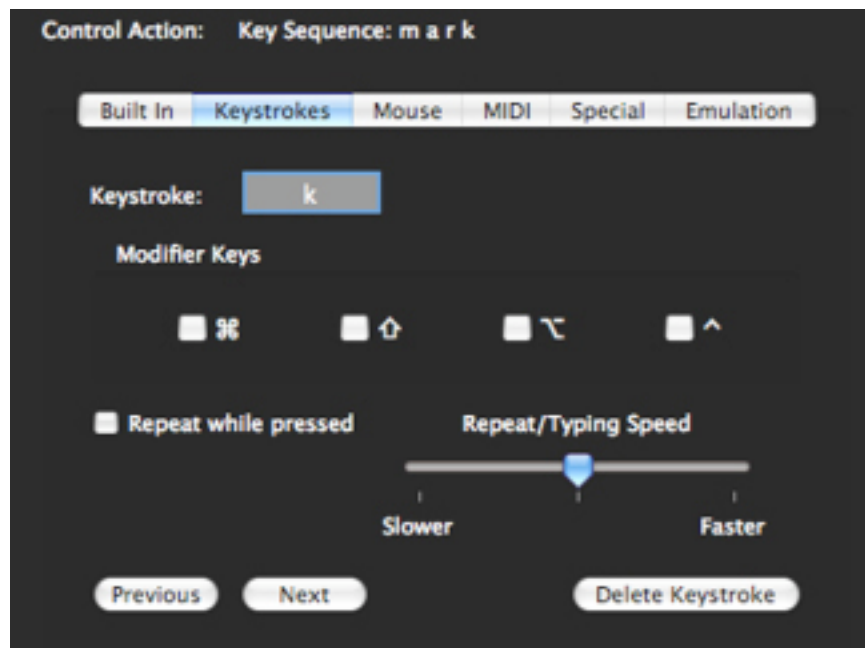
Control Action: Key Sequence: m a r k

Built In | Keystrokes | Mouse | MIDI | Special | Emulation

Keystroke: k

Modifier Keys

⌘ ⇧ ⌥ ^

Repeat while pressed

Repeat/Typing Speed

Slower Faster

Previous Next Delete Keystroke